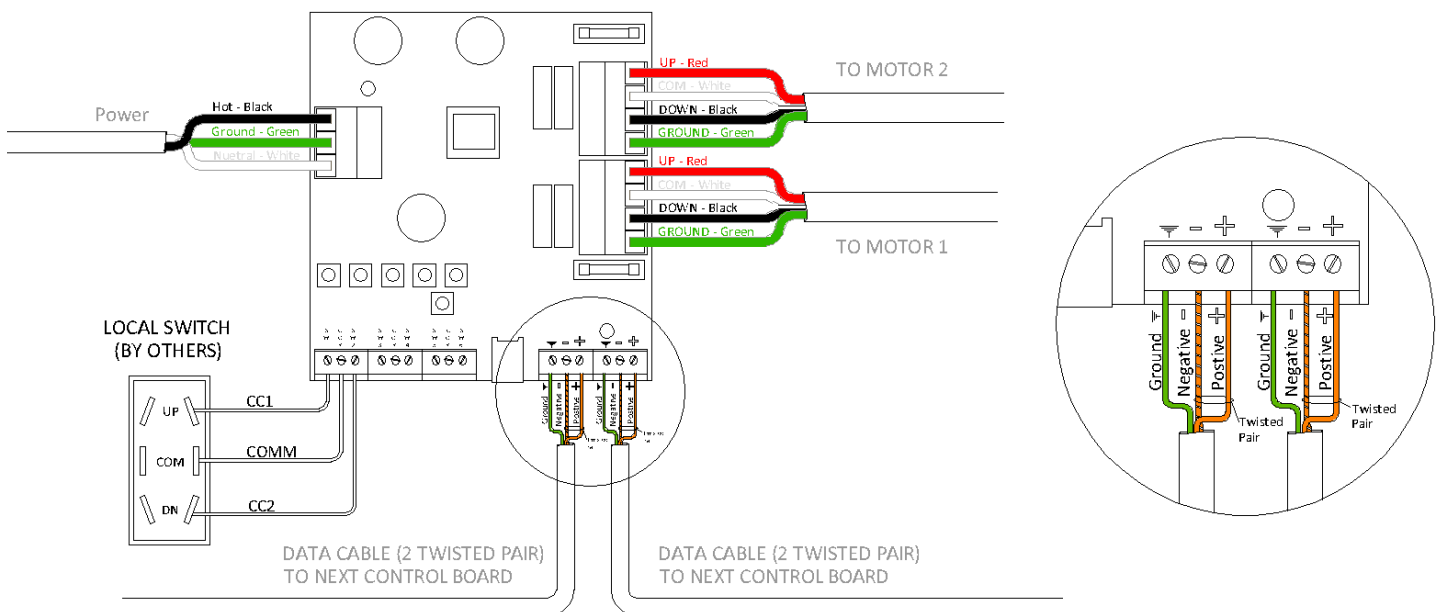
Power

Hot - Black
Ground - Green
Nuetral - White

UP - Red
COM - White
DOWN - Black
GROUND - Green

TO MOTOR 2

UP - Red
COM - White
DOWN - Black
GROUND - Green

TO MOTOR 1

LOCAL SWITCH
(BY OTHERS)

UP
COM
DN

CC1
COMM
CC2

Ground
Negative
Postive
Ground
Negative
Postive

DATA CABLE (2 TWISTED PAIR)
TO NEXT CONTROL BOARD

DATA CABLE (2 TWISTED PAIR)
TO NEXT CONTROL BOARD

- +
- +

Ground
Negative
Postive
Twisted Pair
Ground
Negative
Postive
Twisted Pair